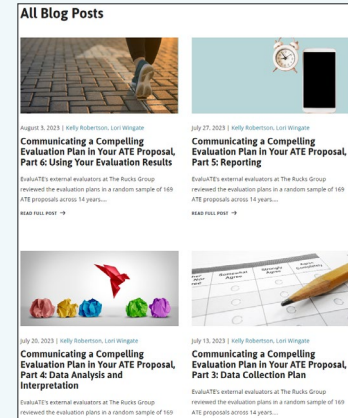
All Blog Posts

August 3, 2023 | Kelly Robertson, Lori Wingate

Communicating a Compelling Evaluation Plan in Your ATE Proposal, Part 6: Using Your Evaluation Results

EvaluATE's external evaluators at The Rucks Group reviewed the evaluation plans in a random sample of 169 ATE proposals across 14 years....

READ FULL POST →

July 27, 2023 | Kelly Robertson, Lori Wingate

Communicating a Compelling Evaluation Plan in Your ATE Proposal, Part 5: Reporting

EvaluATE's external evaluators at The Rucks Group reviewed the evaluation plans in a random sample of 169 ATE proposals across 14 years....

READ FULL POST →

July 20, 2023 | Kelly Robertson, Lori Wingate

Communicating a Compelling Evaluation Plan in Your ATE Proposal, Part 4: Data Analysis and Interpretation

EvaluATE's external evaluators at The Rucks Group reviewed the evaluation plans in a random sample of 169

July 13, 2023 | Kelly Robertson, Lori Wingate

Communicating a Compelling Evaluation Plan in Your ATE Proposal, Part 3: Data Collection Plan

EvaluATE's external evaluators at The Rucks Group reviewed the evaluation plans in a random sample of 169 ATE proposals across 14 years....